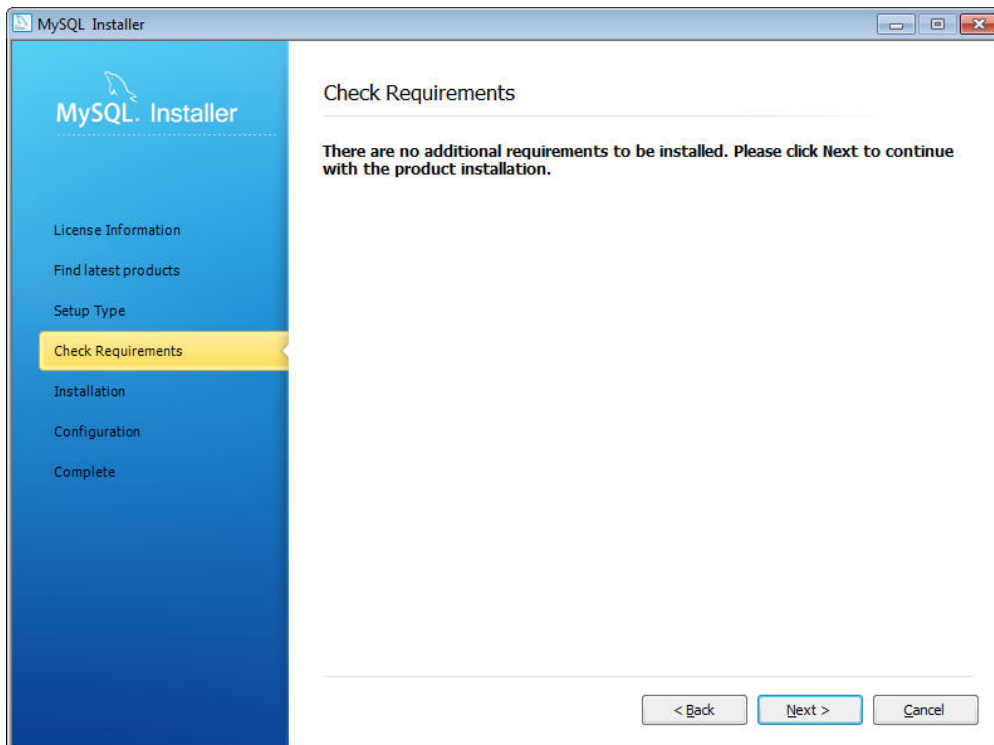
MySQL Installer

MySQL. Installer

License Information
Find latest products
Setup Type
Check Requirements
Installation
Configuration
Complete

Check Requirements

There are no additional requirements to be installed. Please click Next to continue with the product installation.

< Back
Next >
Cancel